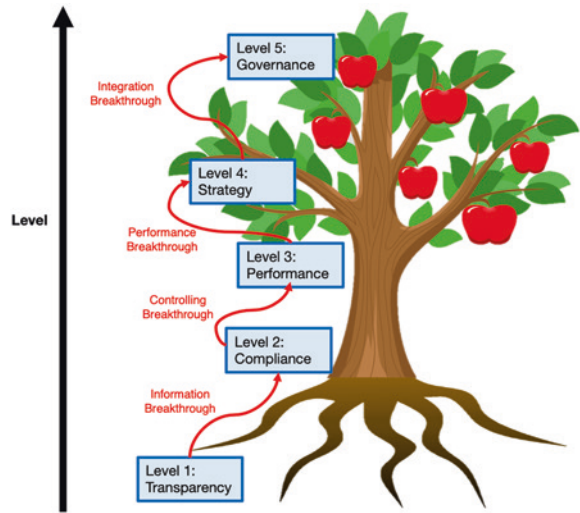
Level

Level 5: Governance

Integration Breakthrough

Level 4: Strategy

Performance Breakthrough

Level 3: Performance

Controlling Breakthrough

Level 2: Compliance

Information Breakthrough

Level 1: Transparency